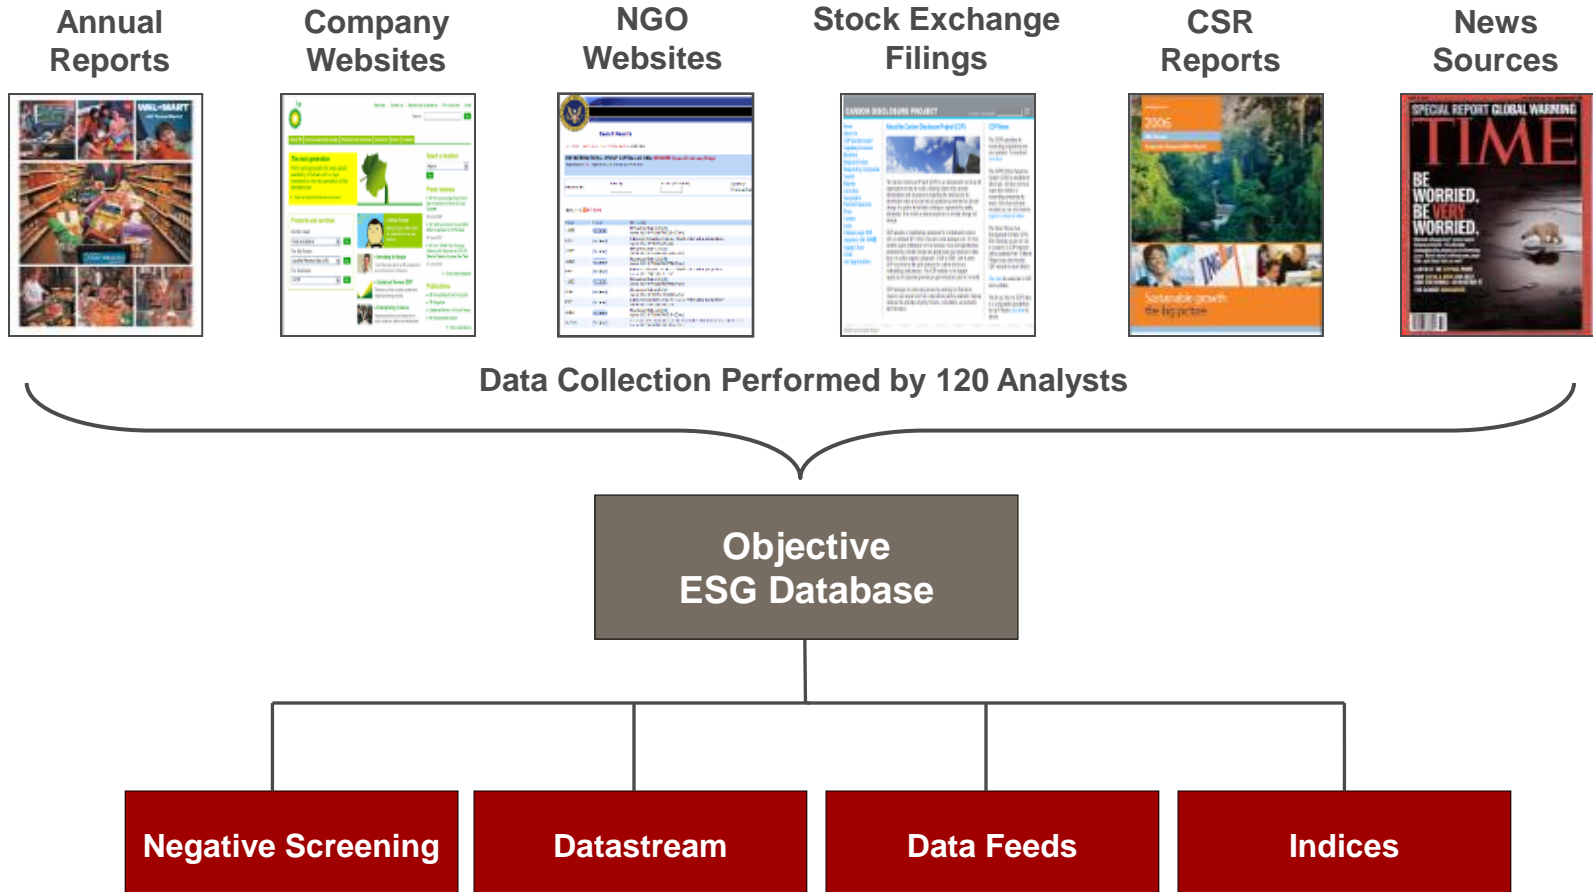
Annual Reports

Company Websites

NGO Websites

Stock Exchange Filings

CSR Reports

News Sources

WAL-MART

CARBON DISCLOSURE PROJECT

2006

Sustainable growth the big picture

SPECIAL REPORT GLOBAL WARMING

TIME

BE WORRIED. BE VERY WORRIED.

Data Collection Performed by 120 Analysts

Objective ESG Database

Negative Screening

Datastream

Data Feeds

Indices